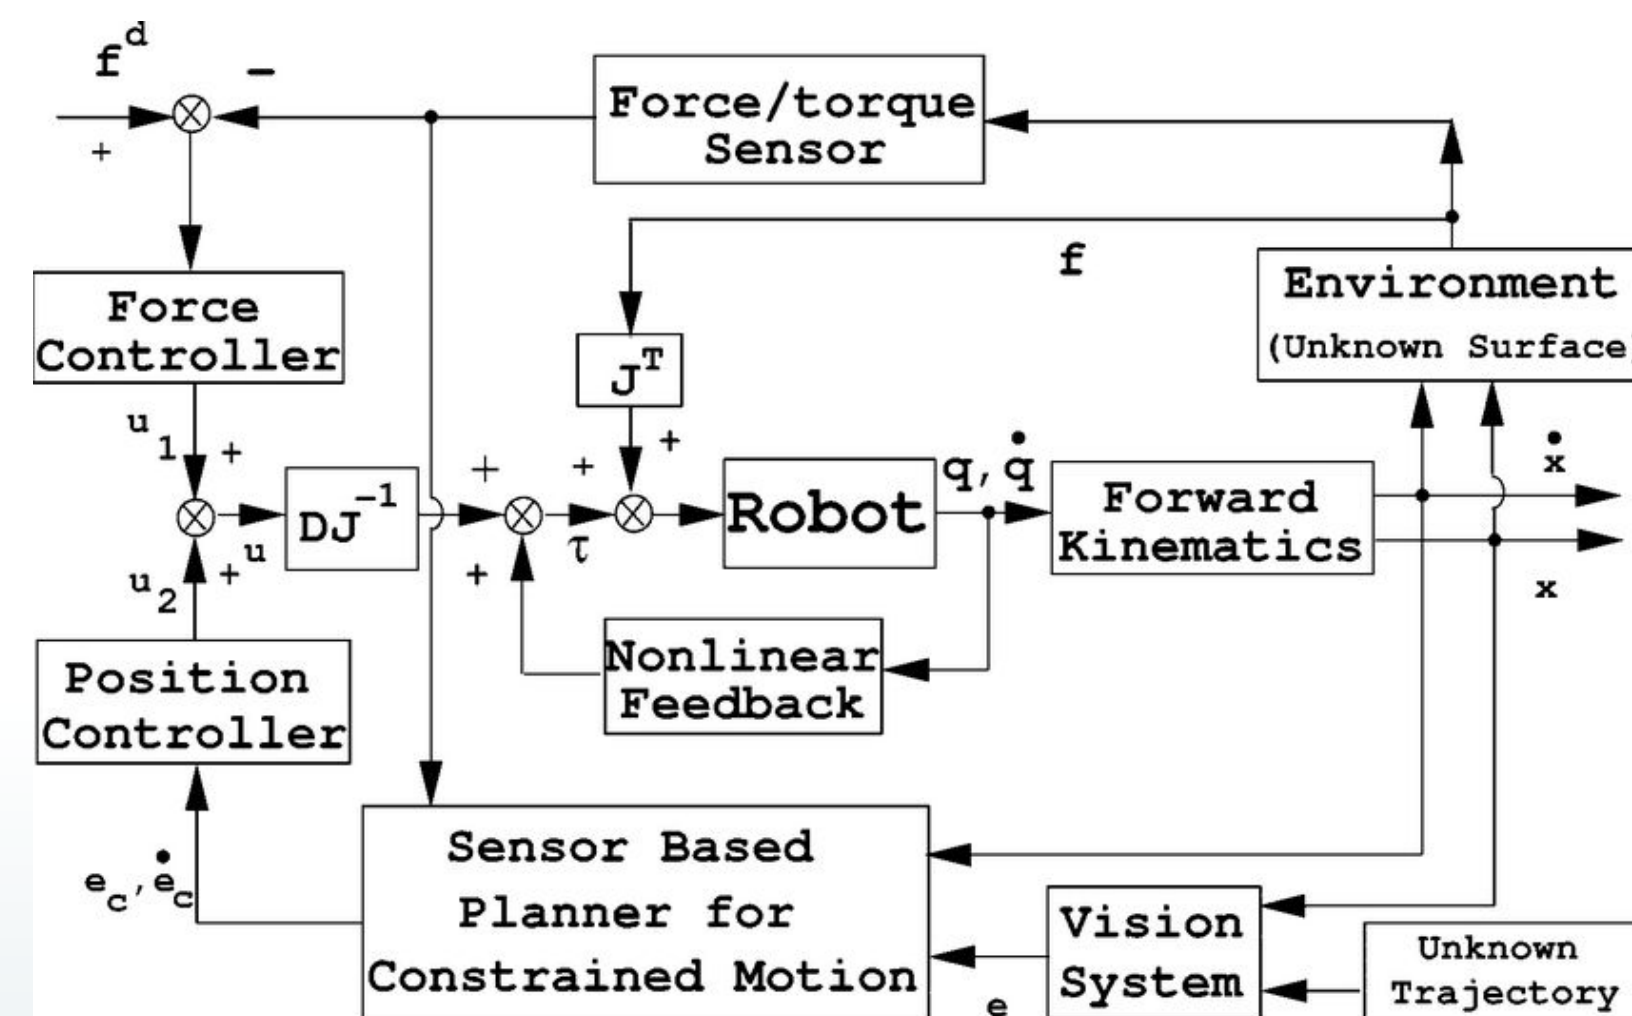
$f^d$ −
+
Force/torque Sensor

f
Environment (Unknown Surface

Force Controller

$J^T$
+

$u_1$ +
$DJ^{-1}$
+ + 
$\tau$
Robot
$q, \dot{q}$
Forward Kinematics
$\dot{x}$
$x$
$u_2$ + $u$
+

Nonlinear Feedback

Position Controller

Sensor Based Planner for Constrained Motion
$e_c, \dot{e}_c$
Vision System
e
Unknown Trajectory